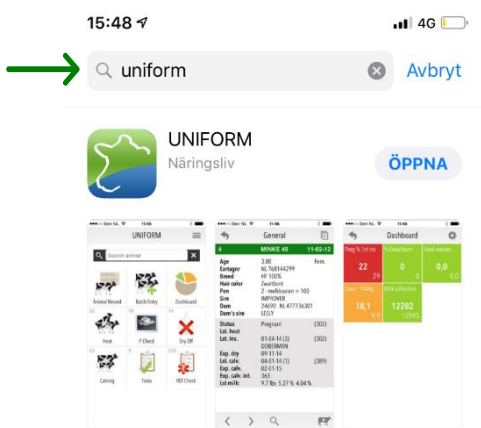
15:48

4G

uniform

Avbryt

UNIFORM

Näringsliv

ÖPPNA

UNIFORM

Search animal

Animal Record

Batch Entry

Dashboard

Heat

P Check

Dry Off

Calving

Tasks

VDI Check

General

MINKE 45

11-02-12

Age 3.00 Fem.

Eartagnr NL 768144299

Breed HF 100%

Hair color Zwartbont

Pen 2 - melkkoeien > 100

Sire IMPROVER

Dam 24690 NL 477736301

Dam's sire LEGLY

Status Pregnant (302)

Lst. heat

Lst. ins. 01-04-14 (2) (302) DOBERMAN

Exp. dry 09-11-14

Lst. calv. 04-01-14 (1) (389)

Exp. calv. 02-01-15

Exp. calv. int. 365

Lst milk 9.7 lbs 5.27 % 4.04 %

Dashboard

22

0

0,0

18,1

12202